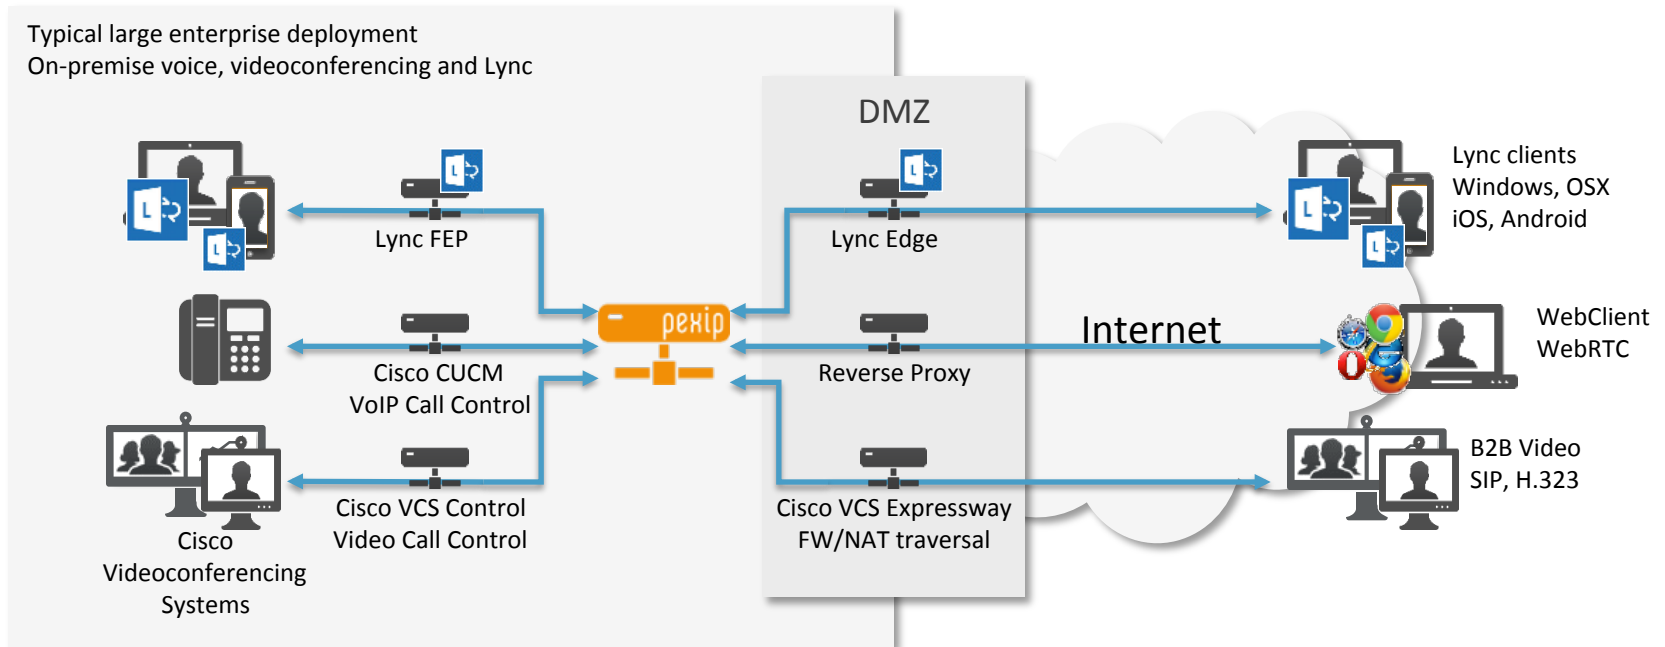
Typical large enterprise deployment
On-premise voice, videoconferencing and Lync

DMZ

Lync FEP

Lync Edge

Lync clients
Windows, OSX
iOS, Android

pexip

Cisco CUCM
VoIP Call Control

Reverse Proxy

Internet

WebClient
WebRTC

Cisco VCS Control
Video Call Control

Cisco VCS Expressway
FW/NAT traversal

B2B Video
SIP, H.323

Cisco
Videoconferencing
Systems